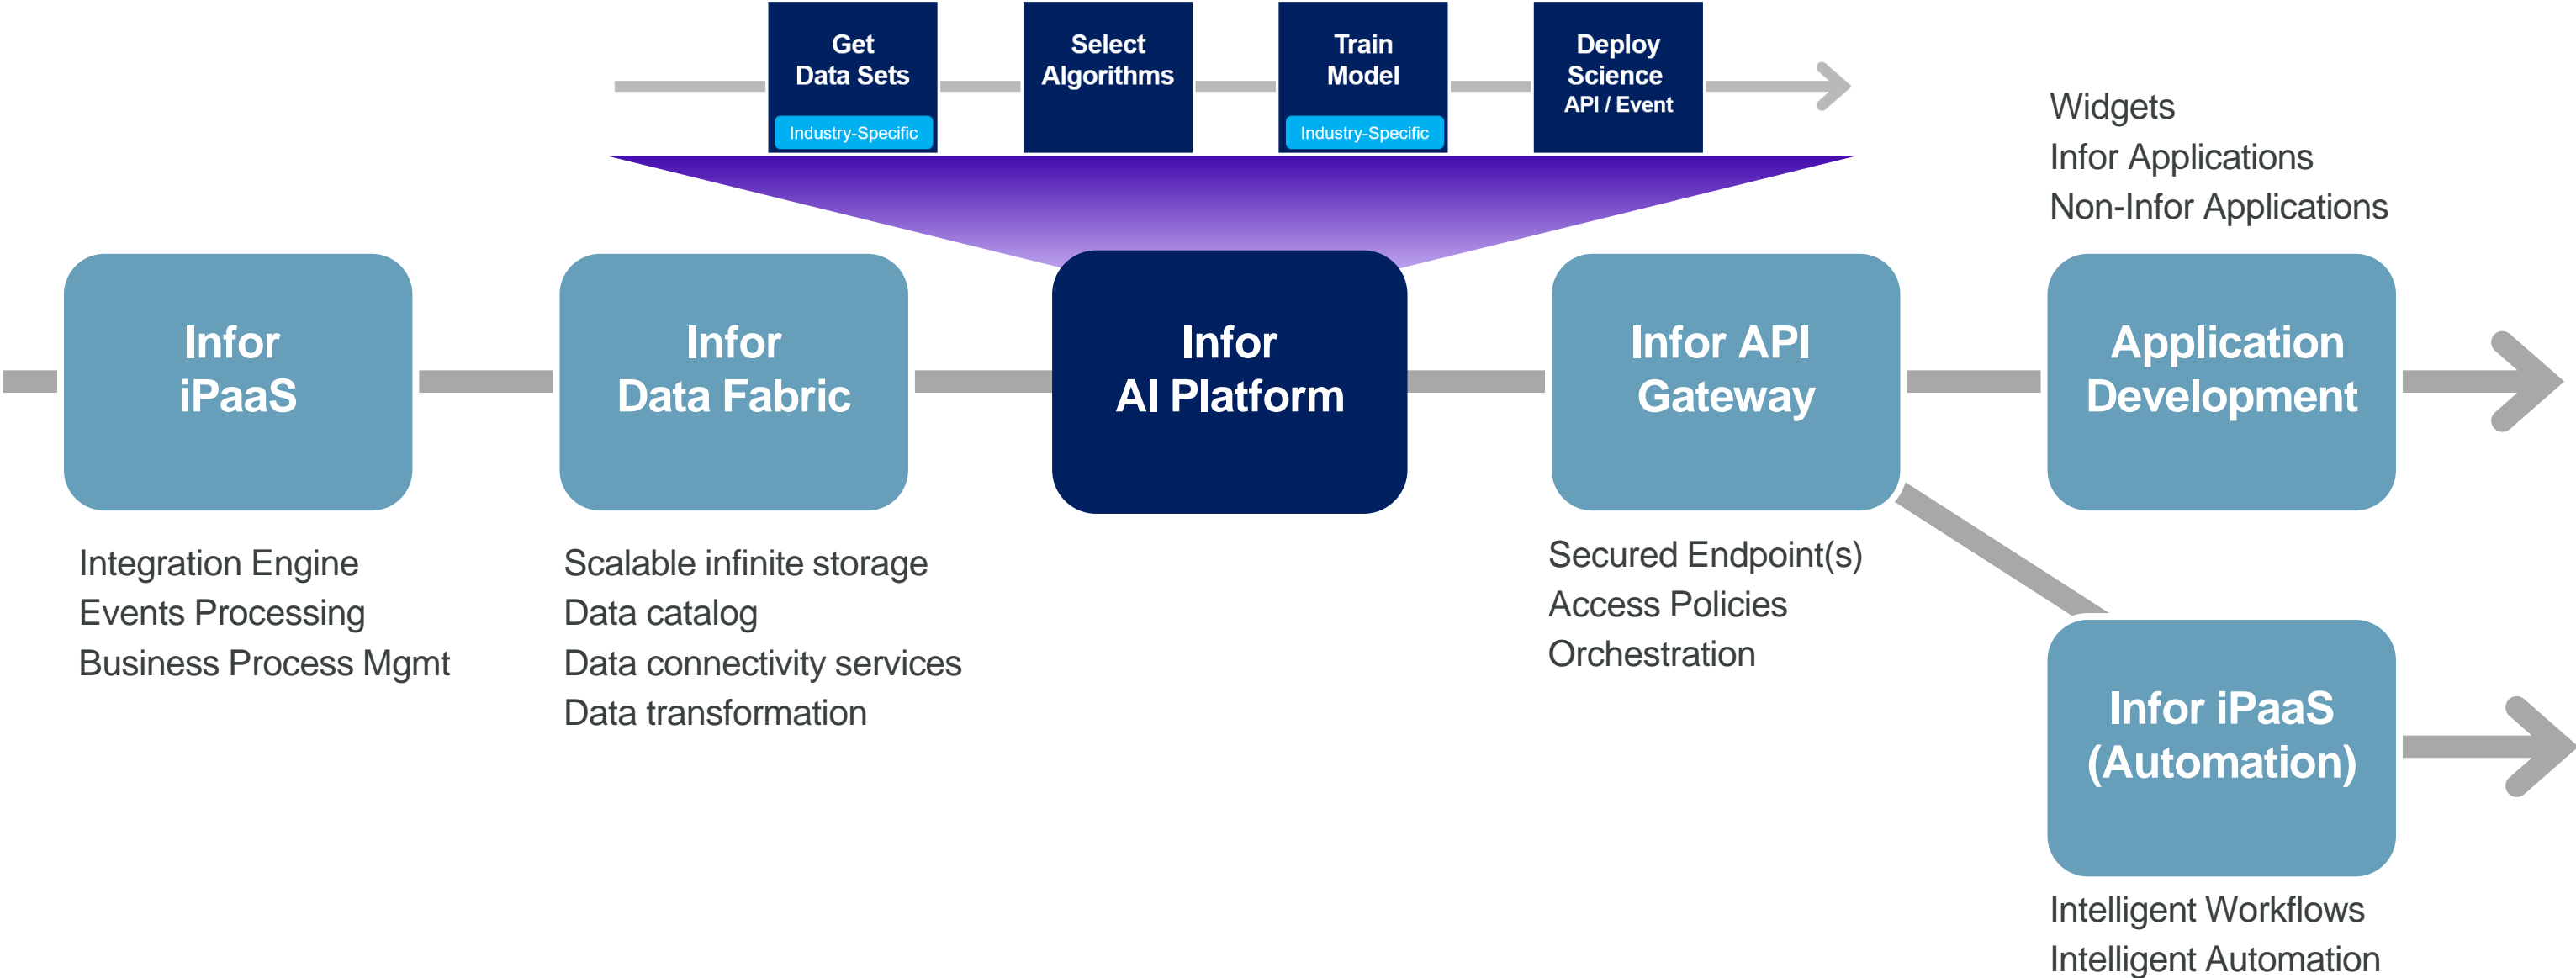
Get Data Sets
Industry-Specific

Select Algorithms

Train Model
Industry-Specific

Deploy Science
API / Event

Widgets
Infor Applications
Non-Infor Applications

Infor iPaaS

Infor Data Fabric

Infor AI Platform

Infor API Gateway

Application Development

Integration Engine
Events Processing
Business Process Mgmt

Scalable infinite storage
Data catalog
Data connectivity services
Data transformation

Secured Endpoint(s)
Access Policies
Orchestration

Infor iPaaS (Automation)

Intelligent Workflows
Intelligent Automation